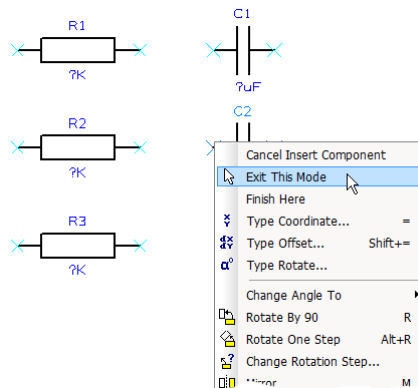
R1

?K

C1

?uF

C2

R2

?K

R3

?K

Cancel Insert Component
Exit This Mode
Finish Here
Type Coordinate... =
Type Offset... Shift+=
Type Rotate...
Change Angle To
Rotate By 90 R
Rotate One Step Alt+R
Change Rotation Step...
Mirror M